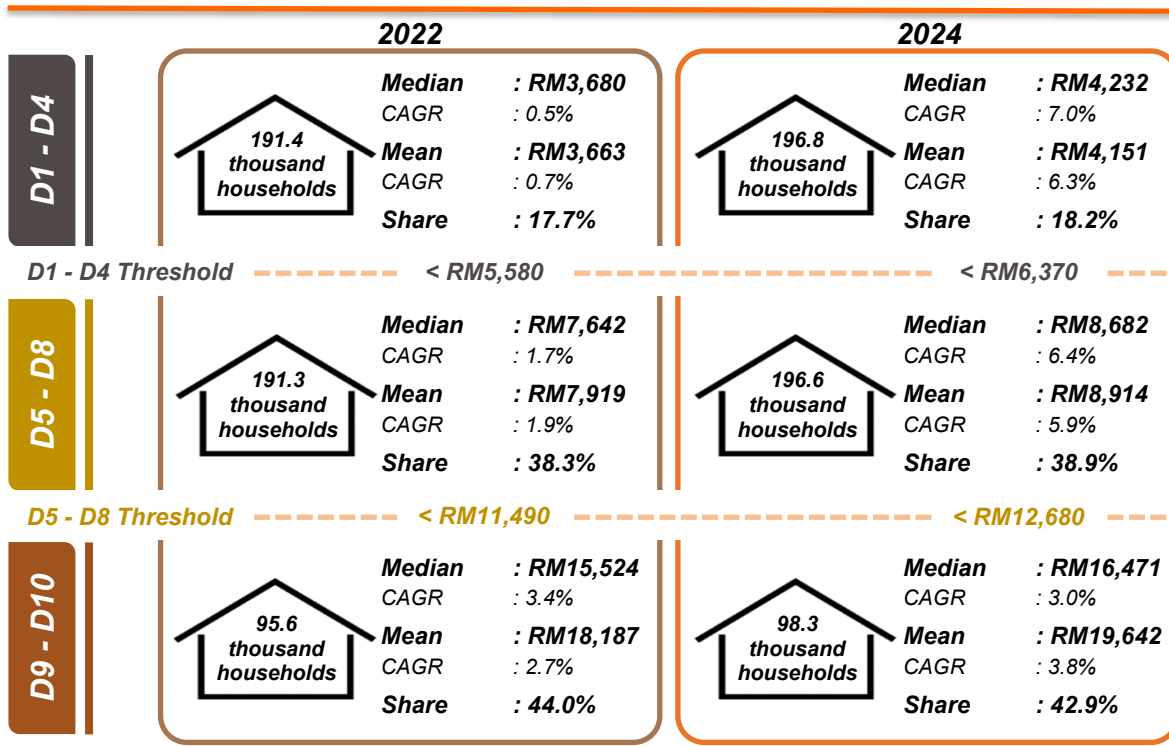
2022

2024

D1 - D4

191.4 thousand households

Median : RM3,680
CAGR : 0.5%
Mean : RM3,663
CAGR : 0.7%
Share : 17.7%

196.8 thousand households

Median : RM4,232
CAGR : 7.0%
Mean : RM4,151
CAGR : 6.3%
Share : 18.2%

D1 - D4 Threshold < RM5,580 < RM6,370

D5 - D8

191.3 thousand households

Median : RM7,642
CAGR : 1.7%
Mean : RM7,919
CAGR : 1.9%
Share : 38.3%

196.6 thousand households

Median : RM8,682
CAGR : 6.4%
Mean : RM8,914
CAGR : 5.9%
Share : 38.9%

D5 - D8 Threshold < RM11,490 < RM12,680

D9 - D10

95.6 thousand households

Median : RM15,524
CAGR : 3.4%
Mean : RM18,187
CAGR : 2.7%
Share : 44.0%

98.3 thousand households

Median : RM16,471
CAGR : 3.0%
Mean : RM19,642
CAGR : 3.8%
Share : 42.9%